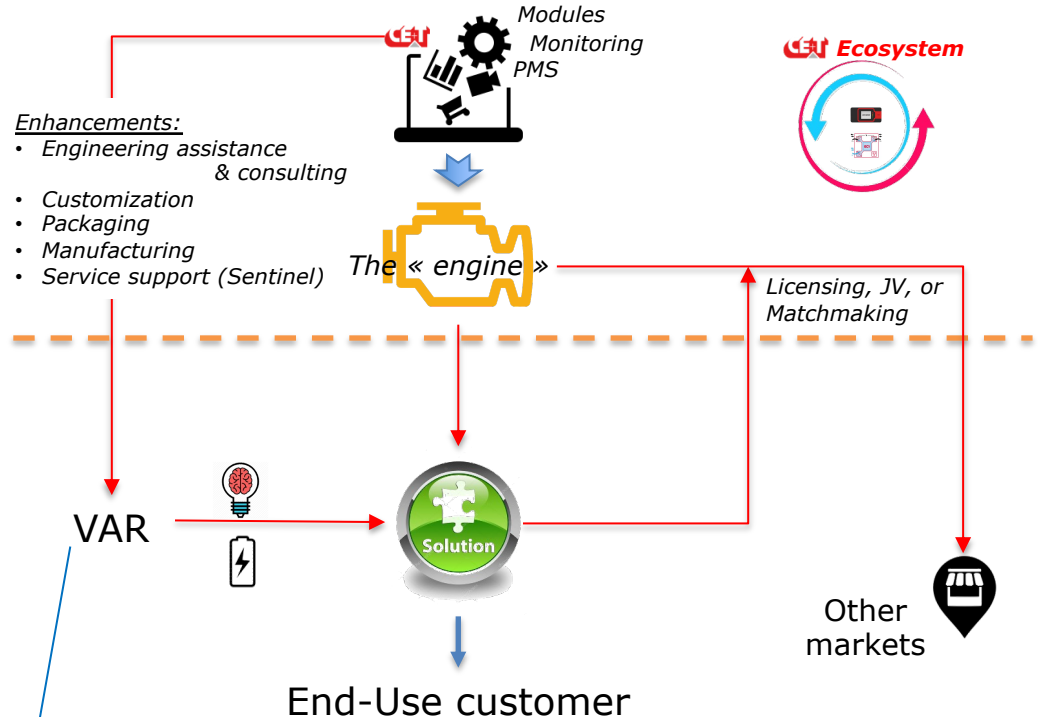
CET

Modules
Monitoring
PMS

CET Ecosystem

Enhancements:
- Engineering assistance & consulting
- Customization
- Packaging
- Manufacturing
- Service support (Sentinel)

The « engine »

Licensing, JV, or Matchmaking

VAR

Solution

Other markets

End-Use customer